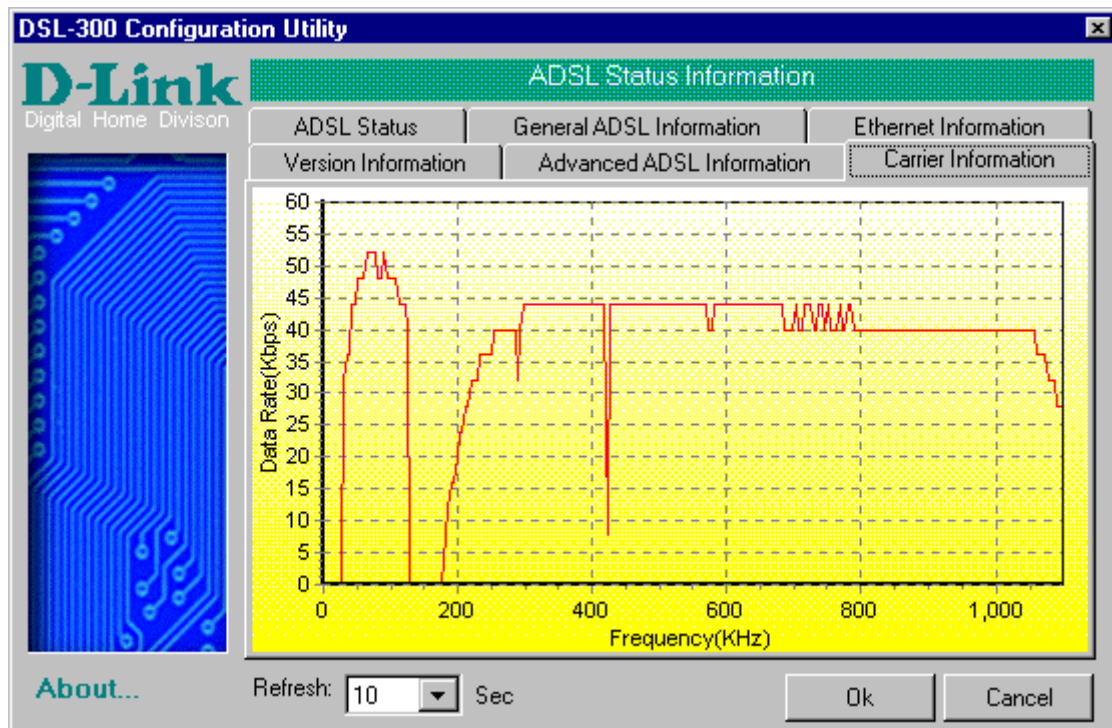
DSL-300 Configuration Utility

D-Link
Digital Home Divison

ADSL Status Information

ADSL Status | General ADSL Information | Ethernet Information
Version Information | Advanced ADSL Information | Carrier Information

60
55
50
45
40
35
30
25
20
15
10
5
0

Data Rate(Kbps)

0 200 400 600 800 1,000

Frequency(KHz)

About...

Refresh: 10 Sec

Ok

Cancel